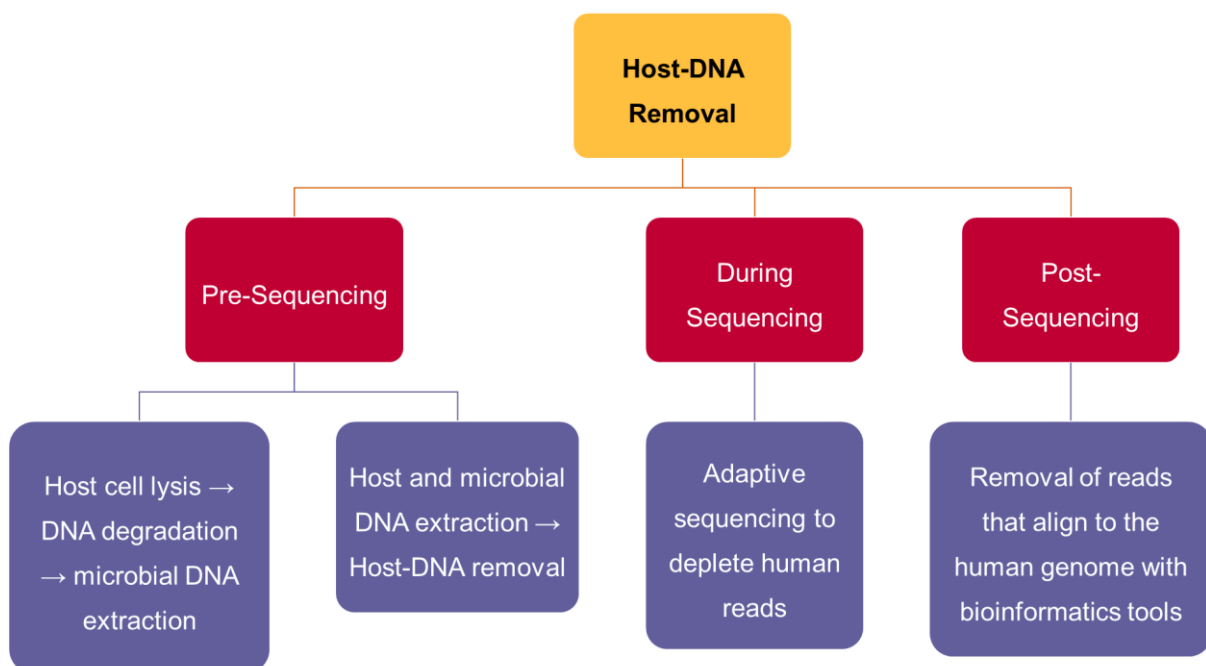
Host-DNA Removal

Pre-Sequencing

During Sequencing

Post-Sequencing

Host cell lysis → DNA degradation → microbial DNA extraction

Host and microbial DNA extraction → Host-DNA removal

Adaptive sequencing to deplete human reads

Removal of reads that align to the human genome with bioinformatics tools